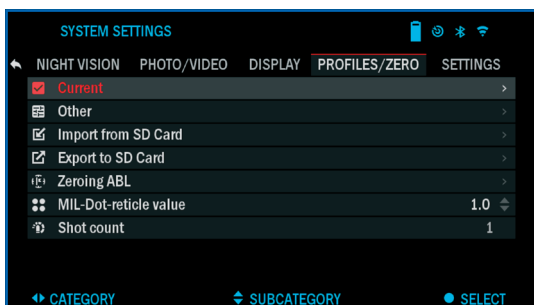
SYSTEM SETTINGS

NIGHT VISION PHOTO/VIDEO DISPLAY PROFILES/ZERO SETTINGS

Current
Other
Import from SD Card
Export to SD Card
Zeroing ABL
MIL-Dot-reticle value 1.0
Shot count 1

CATEGORY SUBCATEGORY SELECT